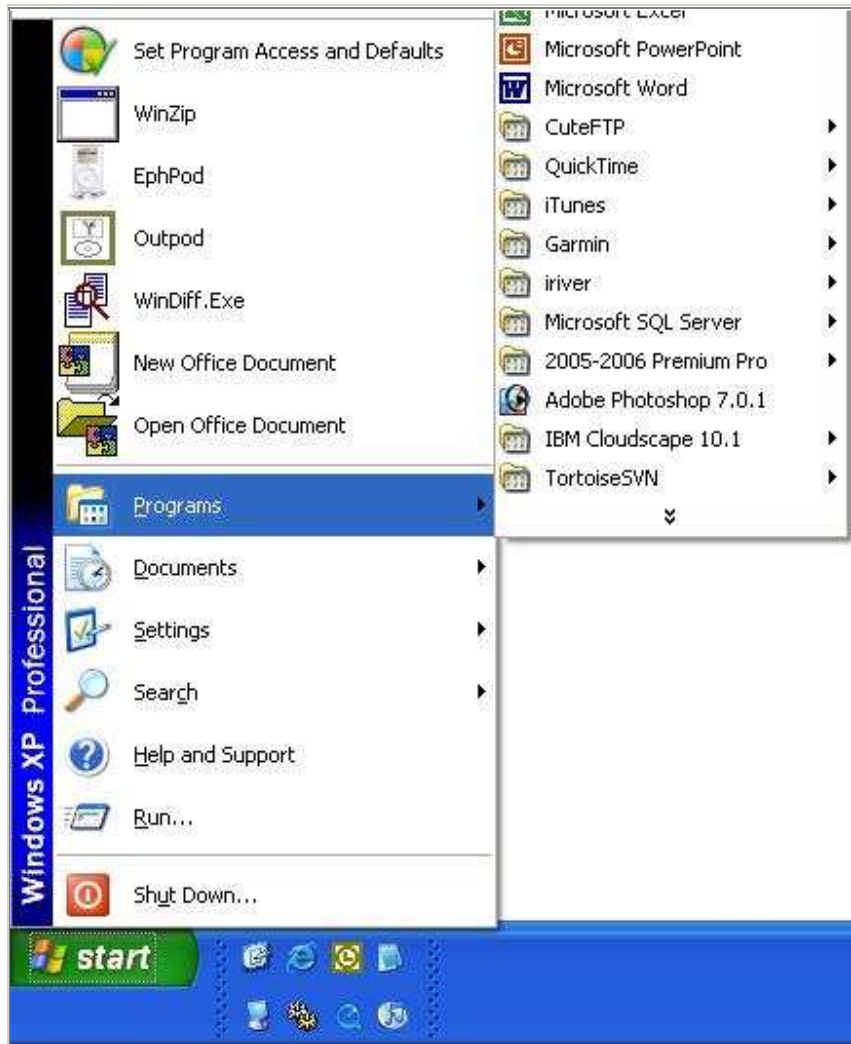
Set Program Access and Defaults
WinZip
EphPod
Outpod
WinDiff.Exe
New Office Document
Open Office Document
Programs
Documents
Settings
Search
Help and Support
Run...
Shut Down...

Windows XP Professional

Microsoft Excel
Microsoft PowerPoint
Microsoft Word
CuteFTP
QuickTime
iTunes
Garmin
iriver
Microsoft SQL Server
2005-2006 Premium Pro
Adobe Photoshop 7.0.1
IBM Cloudscape 10.1
TortoiseSVN

start